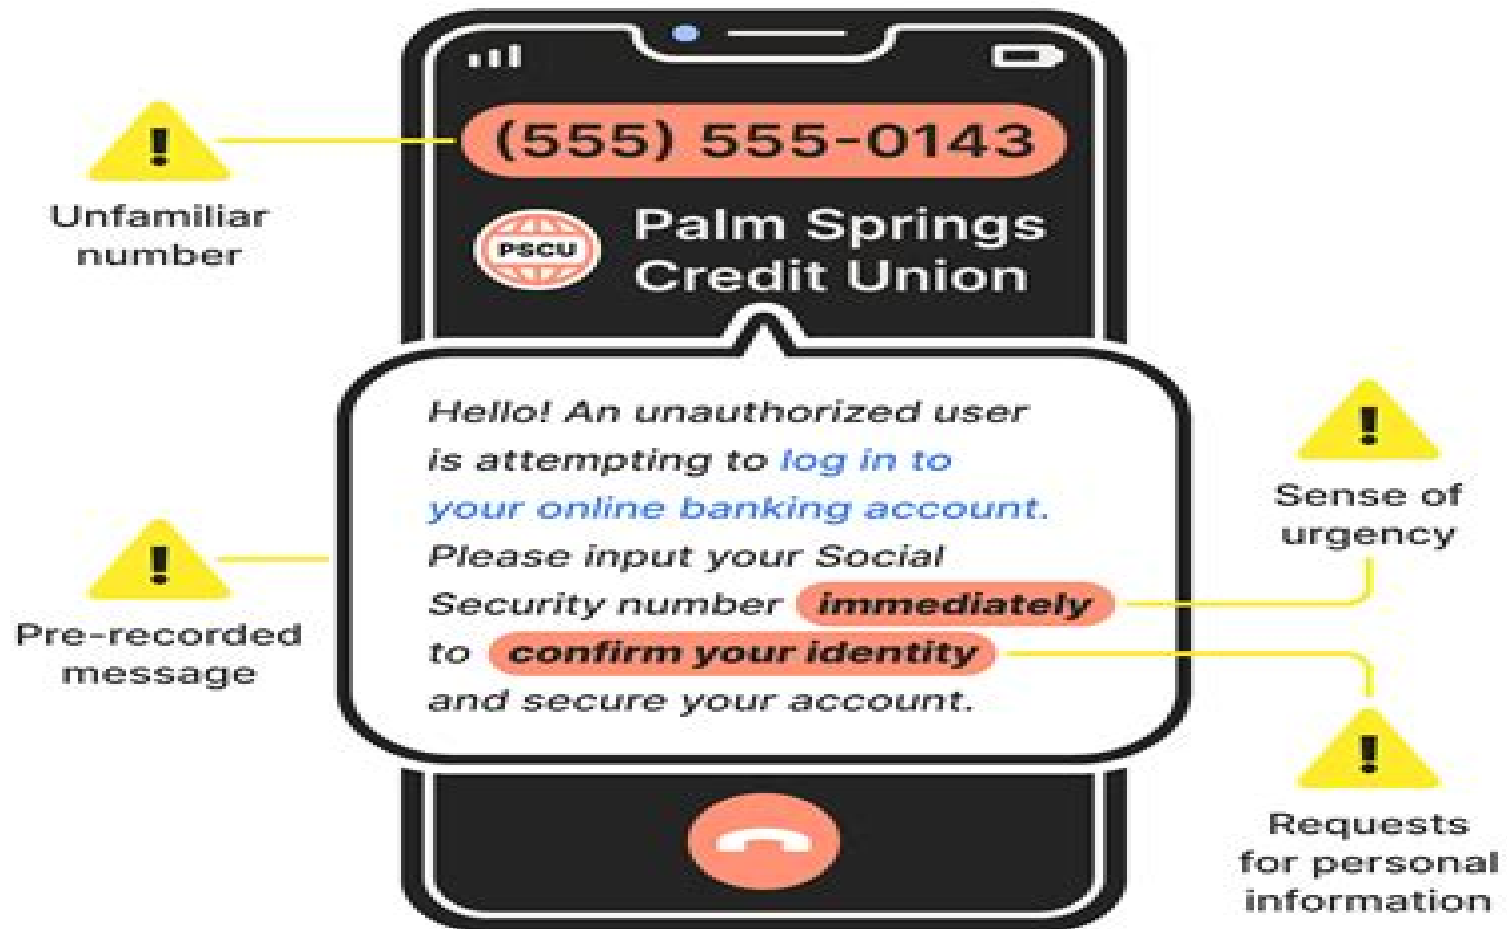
(555) 555-0143

PSCU

Palm Springs Credit Union

Unfamiliar number

Hello! An unauthorized user is attempting to log in to your online banking account. Please input your Social Security number immediately to confirm your identity and secure your account.

Sense of urgency

Pre-recorded message

Requests for personal information